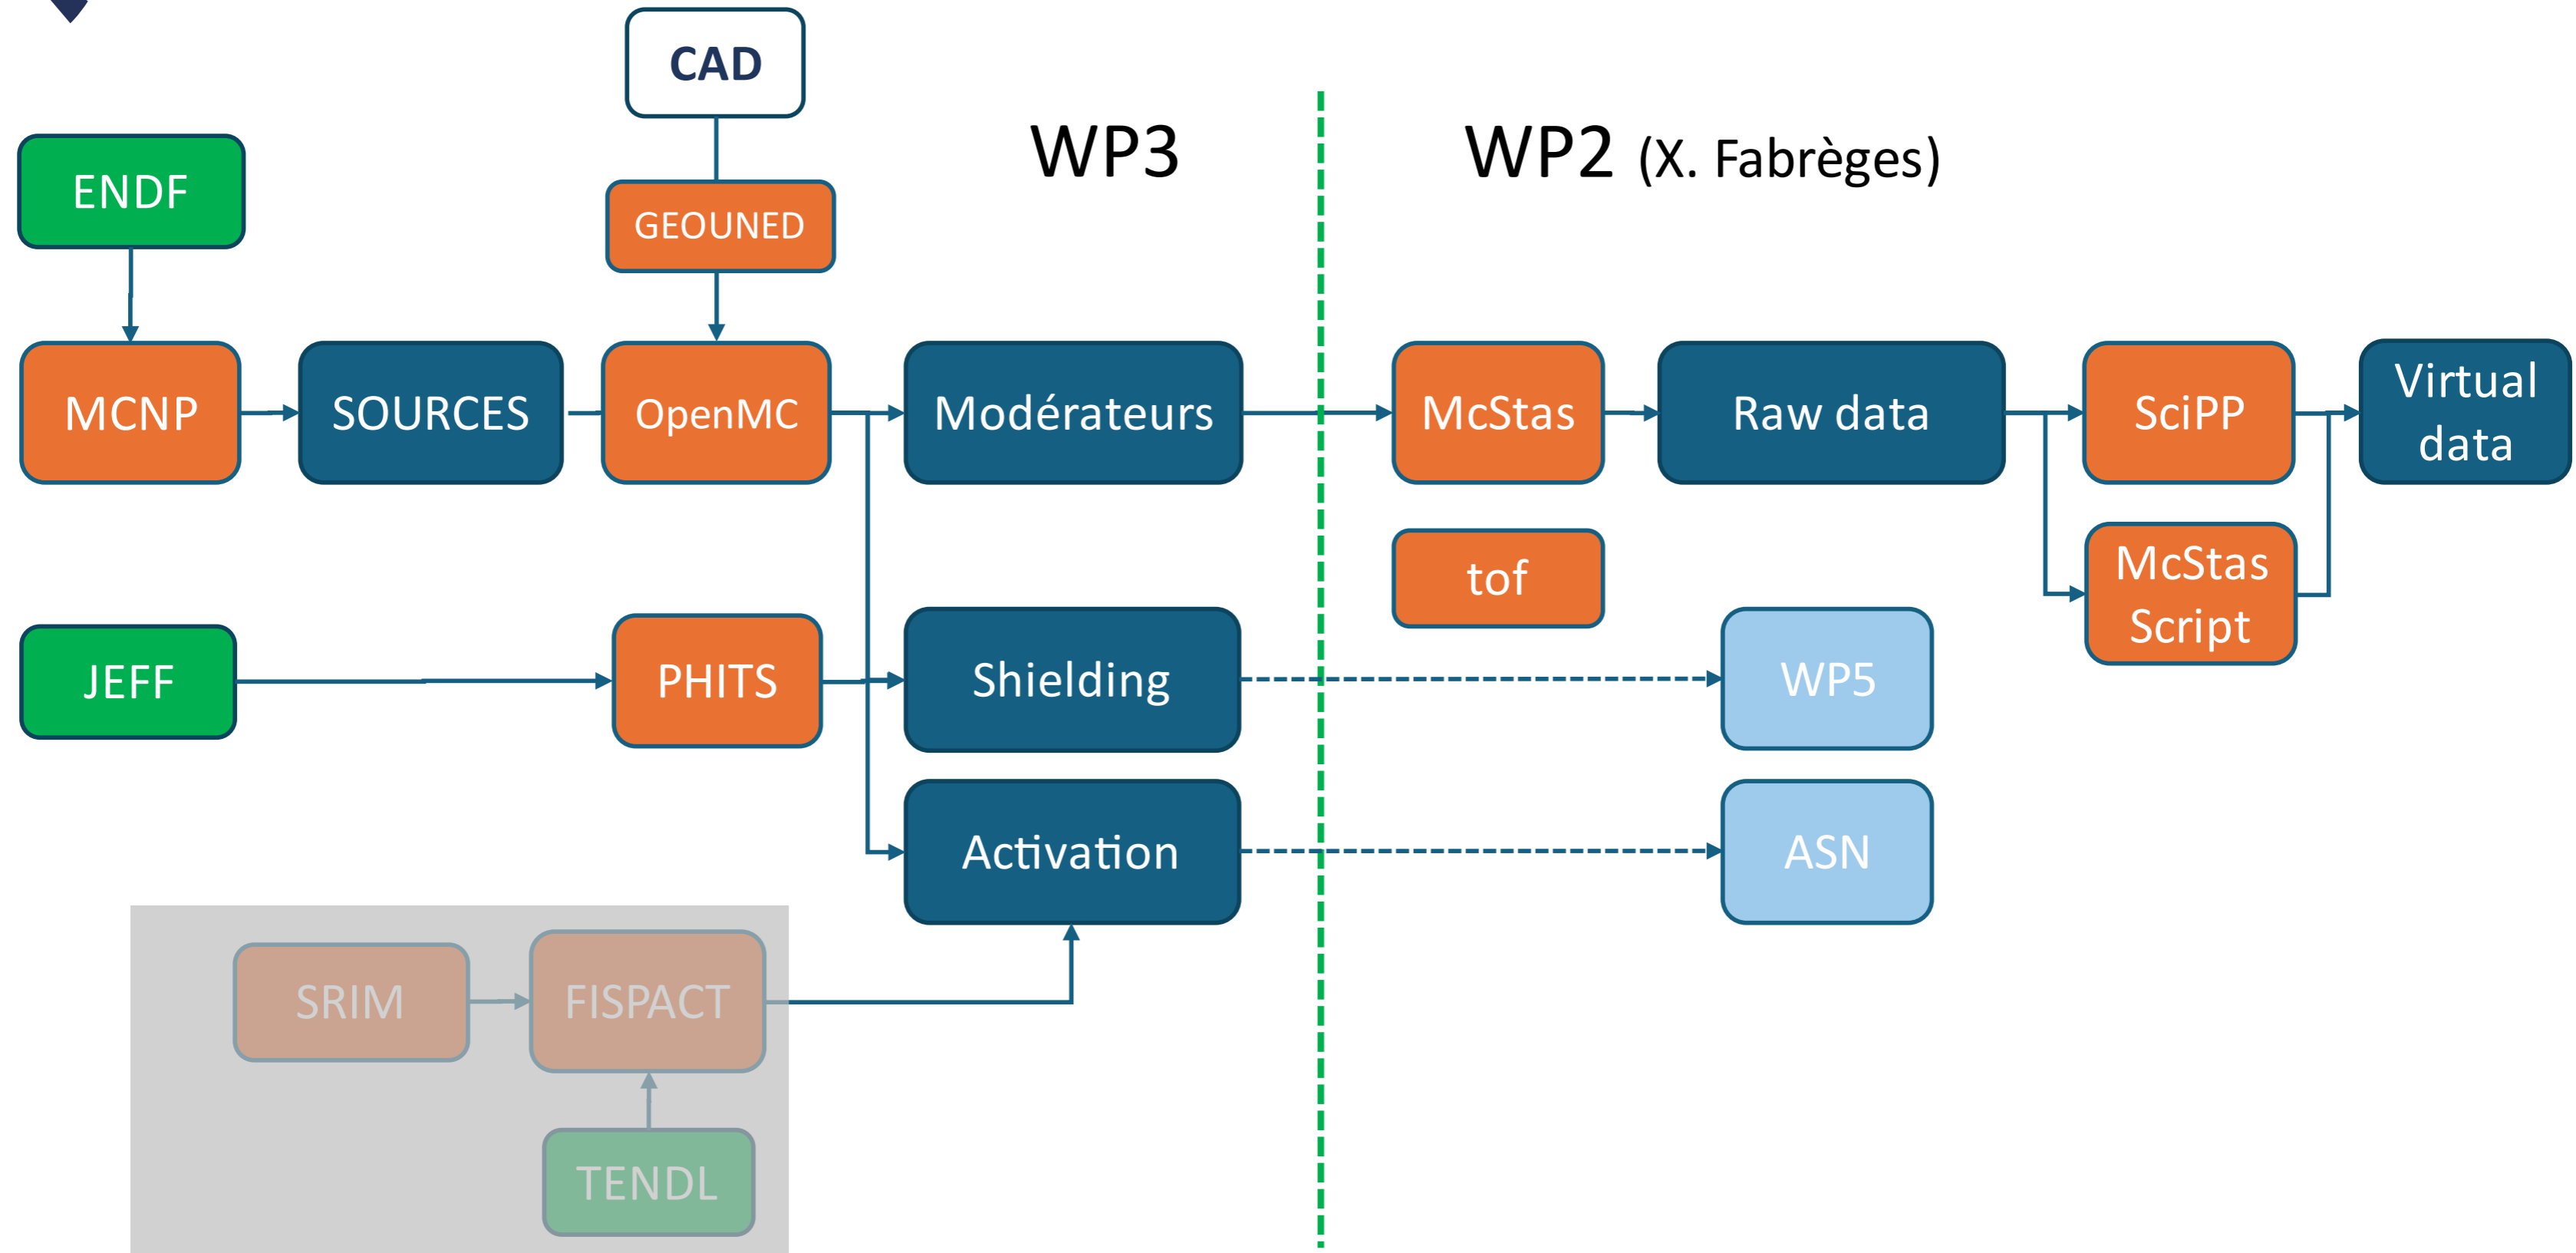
CAD

WP3

WP2 (X. Fabrèges)

ENDF

GEOUNED

MCNP

SOURCES

OpenMC

Modérateurs

McStas

Raw data

SciPP

Virtual data

tof

McStas Script

JEFF

PHITS

Shielding

WP5

Activation

ASN

SRIM

FISPACT

TENDL